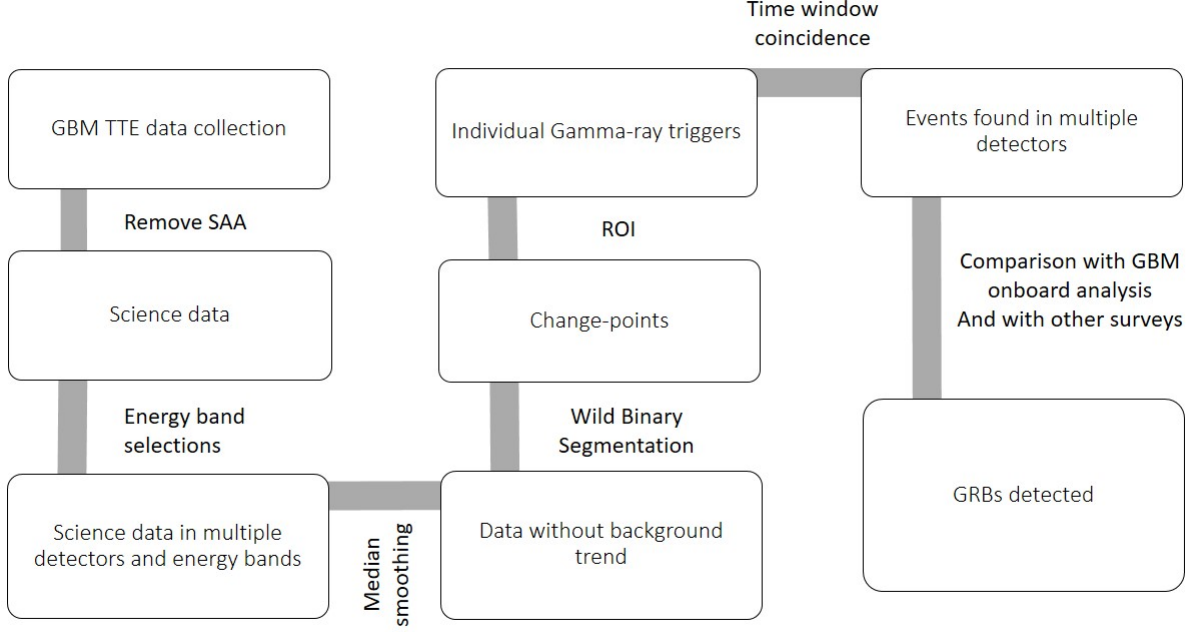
GBM TTE data collection

Remove SAA

Science data

Energy band selections

Science data in multiple detectors and energy bands

Median smoothing

Data without background trend

Wild Binary Segmentation

Change-points

ROI

Individual Gamma-ray triggers

Time window coincidence

Events found in multiple detectors

Comparison with GBM onboard analysis And with other surveys

GRBs detected